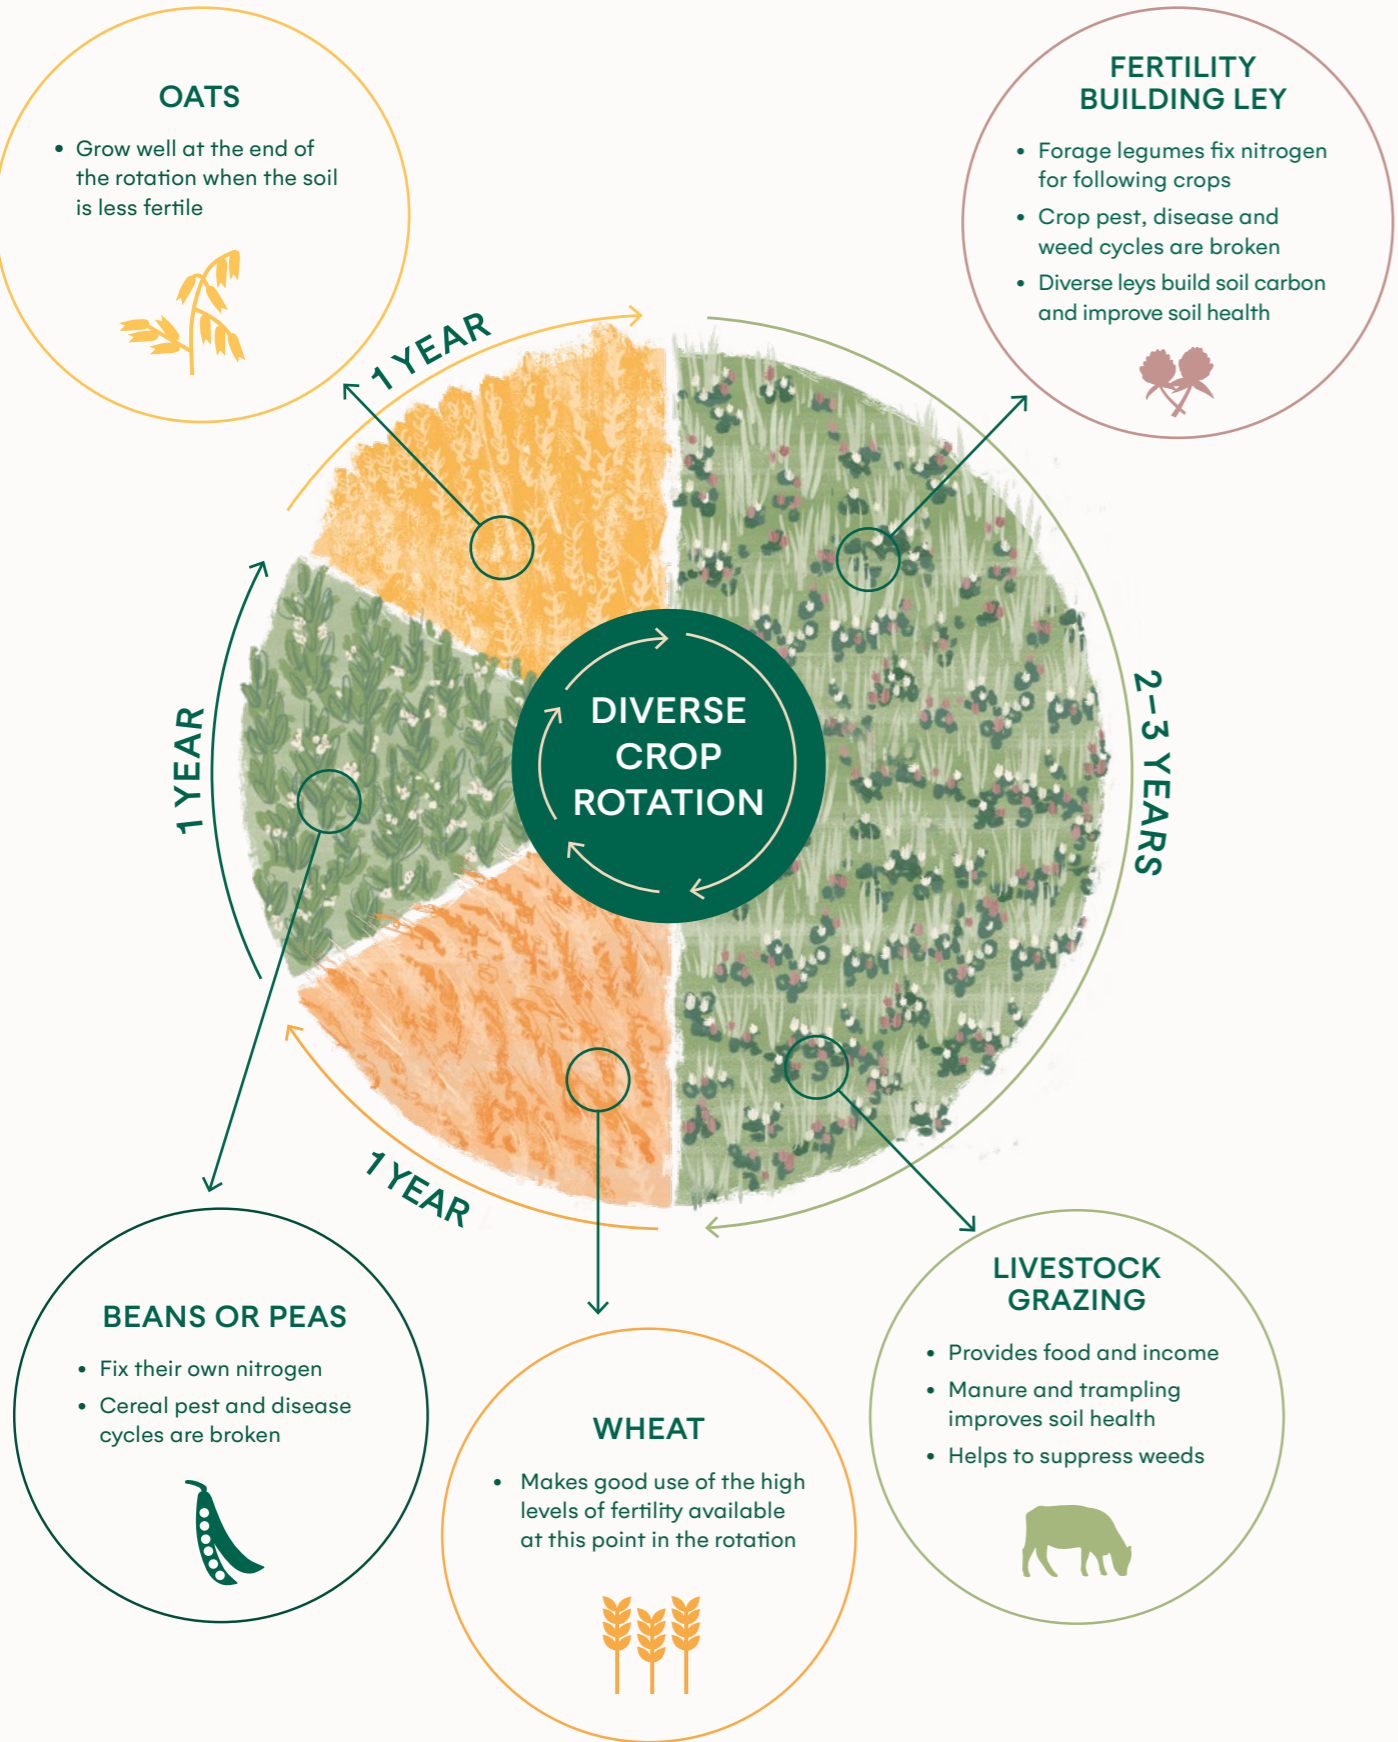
OATS

• Grow well at the end of the rotation when the soil is less fertile

FERTILITY BUILDING LEY

• Forage legumes fix nitrogen for following crops
• Crop pest, disease and weed cycles are broken
• Diverse leys build soil carbon and improve soil health

1 YEAR

DIVERSE CROP ROTATION

1 YEAR

2–3 YEARS

1 YEAR

BEANS OR PEAS

• Fix their own nitrogen
• Cereal pest and disease cycles are broken

WHEAT

• Makes good use of the high levels of fertility available at this point in the rotation

LIVESTOCK GRAZING

• Provides food and income
• Manure and trampling improves soil health
• Helps to suppress weeds